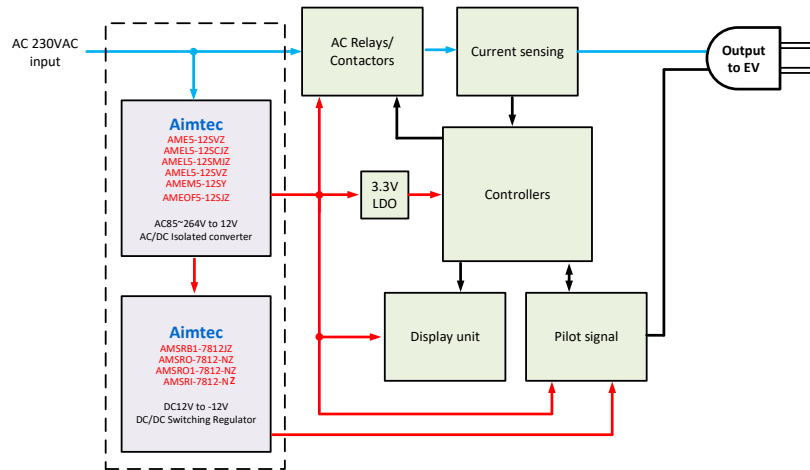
AC 230VAC input

Aimtec
AME5-12SVZ
AMEL5-12SCJZ
AMEL5-12SMJZ
AMEL5-12SVZ
AMEM5-12SY
AMEOF5-12SJZ

AC85~264V to 12V
AC/DC Isolated converter

Aimtec
AMSRB1-7812JZ
AMSRO-7812-NZ
AMSRO1-7812-NZ
AMSRI-7812-NZ

DC12V to -12V
DC/DC Switching Regulator

AC Relays/ Contactors

Current sensing

Output to EV

3.3V LDO

Controllers

Display unit

Pilot signal